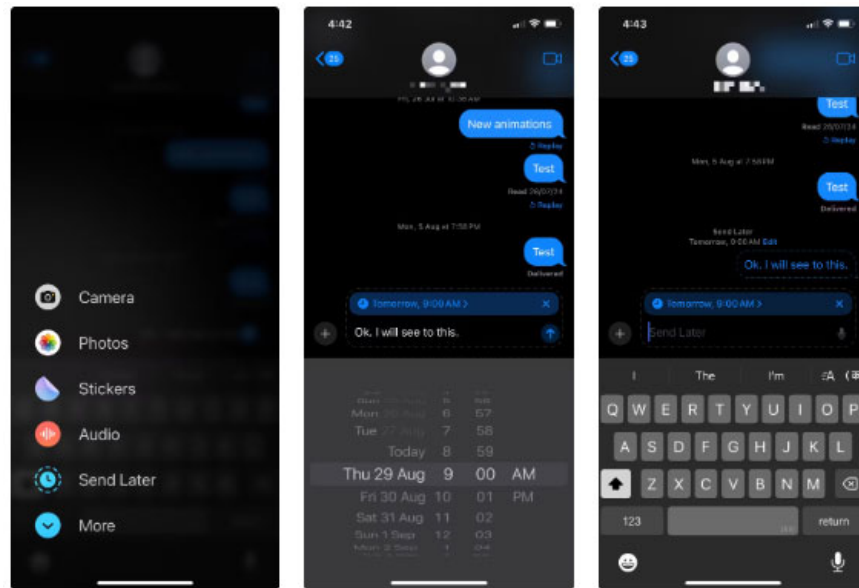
Camera

Photos

Stickers

Audio

Send Later

More

4:42

25

New animations

Replay

Test

Read 26/07/24

Replay

Mon, 5 Aug at 7:58 PM

Test

Delivered

Tomorrow, 9:00 AM >

Ok, I will see to this.

Mon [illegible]

Tue 27 Aug

Today

Thu 29 Aug

Fri 30 Aug

Sat 31 Aug

Sun 1 Sep

6 7 8 9 10 11 12

57 58 59 00 01 02 03

AM

PM

4:43

25

Test

Read 26/07/24

Replay

Mon, 5 Aug at 7:58 PM

Test

Delivered

Send Later

Tomorrow, 9:00 AM Edit

Ok, I will see to this.

Tomorrow, 9:00 AM >

Send Later

I

The

I'm

Q W E R T Y U I O P

A S D F G H J K L

Z X C V B N M

123

return